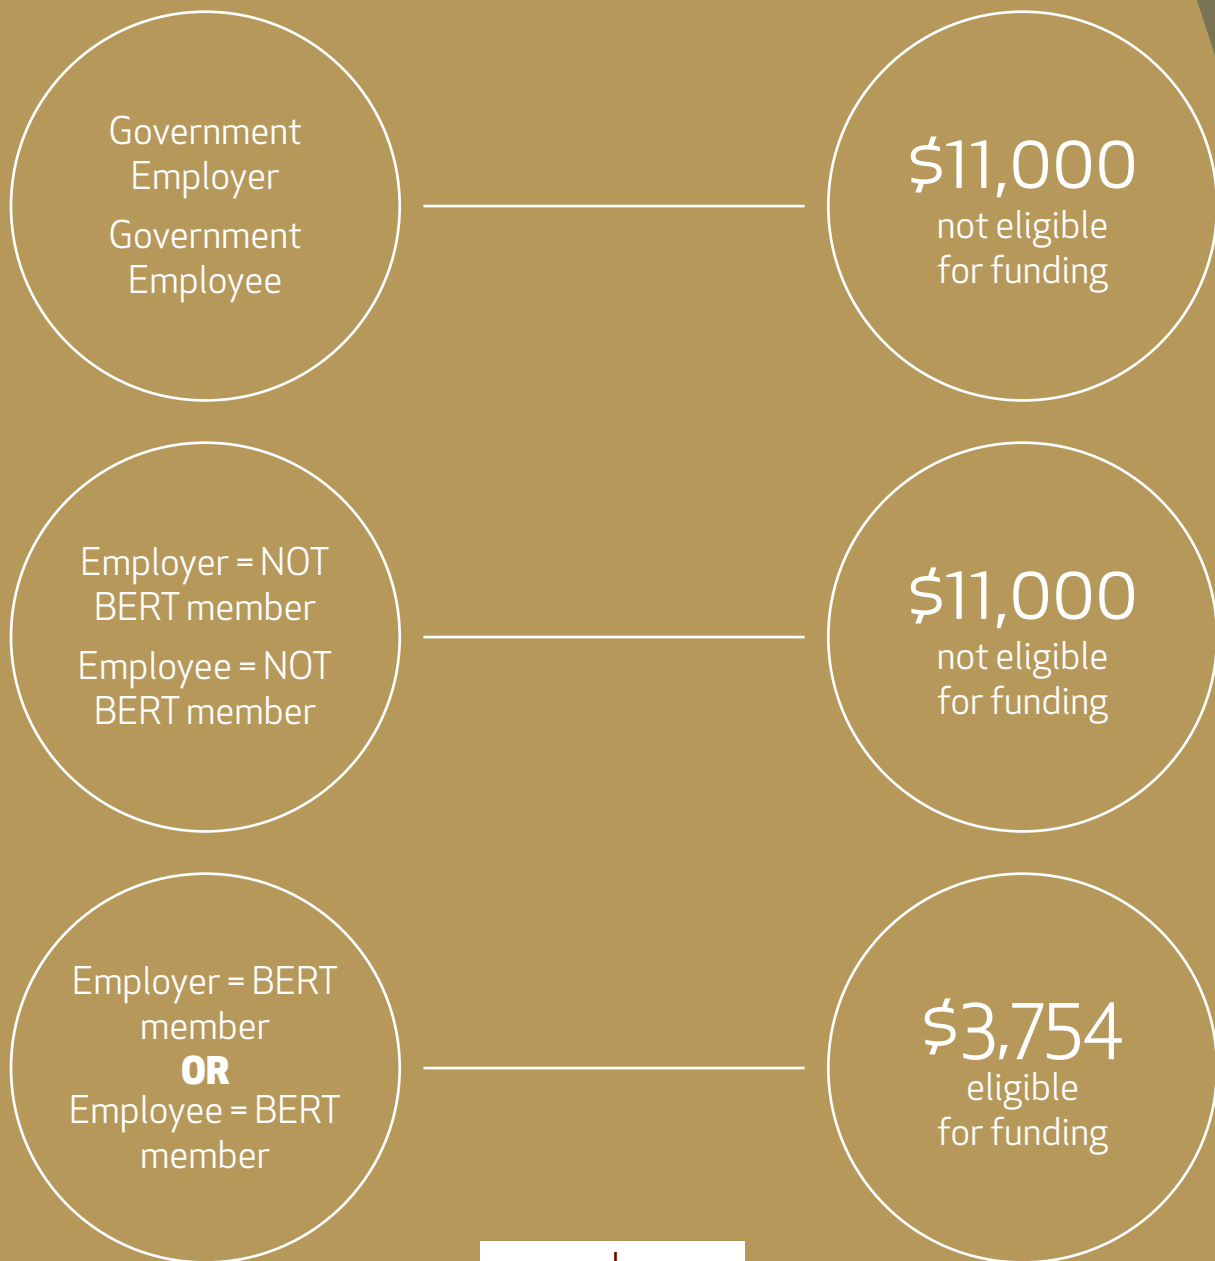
Government Employer

Government Employee

\$11,000
not eligible for funding

Employer = NOT BERT member

Employee = NOT BERT member

\$11,000
not eligible for funding

Employer = BERT member
OR
Employee = BERT member

\$3,754
eligible for funding